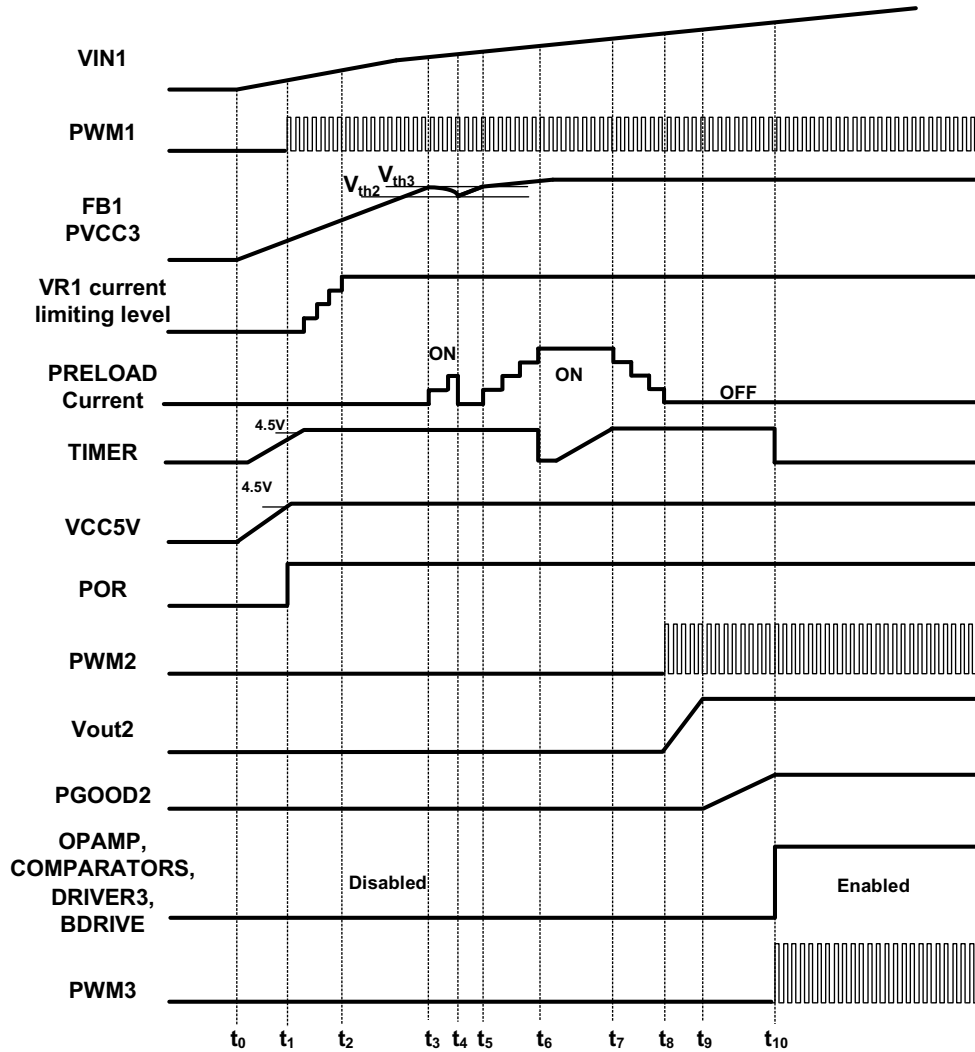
VIN1

PWM1

$V_{th2}$ $V_{th3}$

FB1
PVCC3

VR1 current
limiting level

ON

PRELOAD
Current

ON

OFF

4.5V

TIMER

4.5V

VCC5V

POR

PWM2

Vout2

PGOOD2

OPAMP,
COMPARATORS,
DRIVER3,
BDRIVE

Disabled

Enabled

PWM3

$t_0$ $t_1$ $t_2$ $t_3$ $t_4$ $t_5$ $t_6$ $t_7$ $t_8$ $t_9$ $t_{10}$